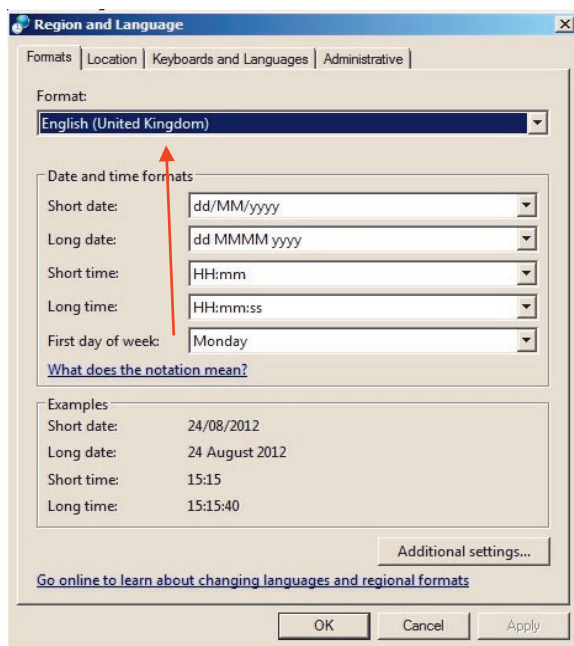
Region and Language

Formats | Location | Keyboards and Languages | Administrative

Format:
English (United Kingdom)

Date and time formats
Short date: dd/MM/yyyy
Long date: dd MMMM yyyy
Short time: HH:mm
Long time: HH:mm:ss
First day of week: Monday
What does the notation mean?

Examples
Short date: 24/08/2012
Long date: 24 August 2012
Short time: 15:15
Long time: 15:15:40

Additional settings...

Go online to learn about changing languages and regional formats

OK | Cancel | Apply